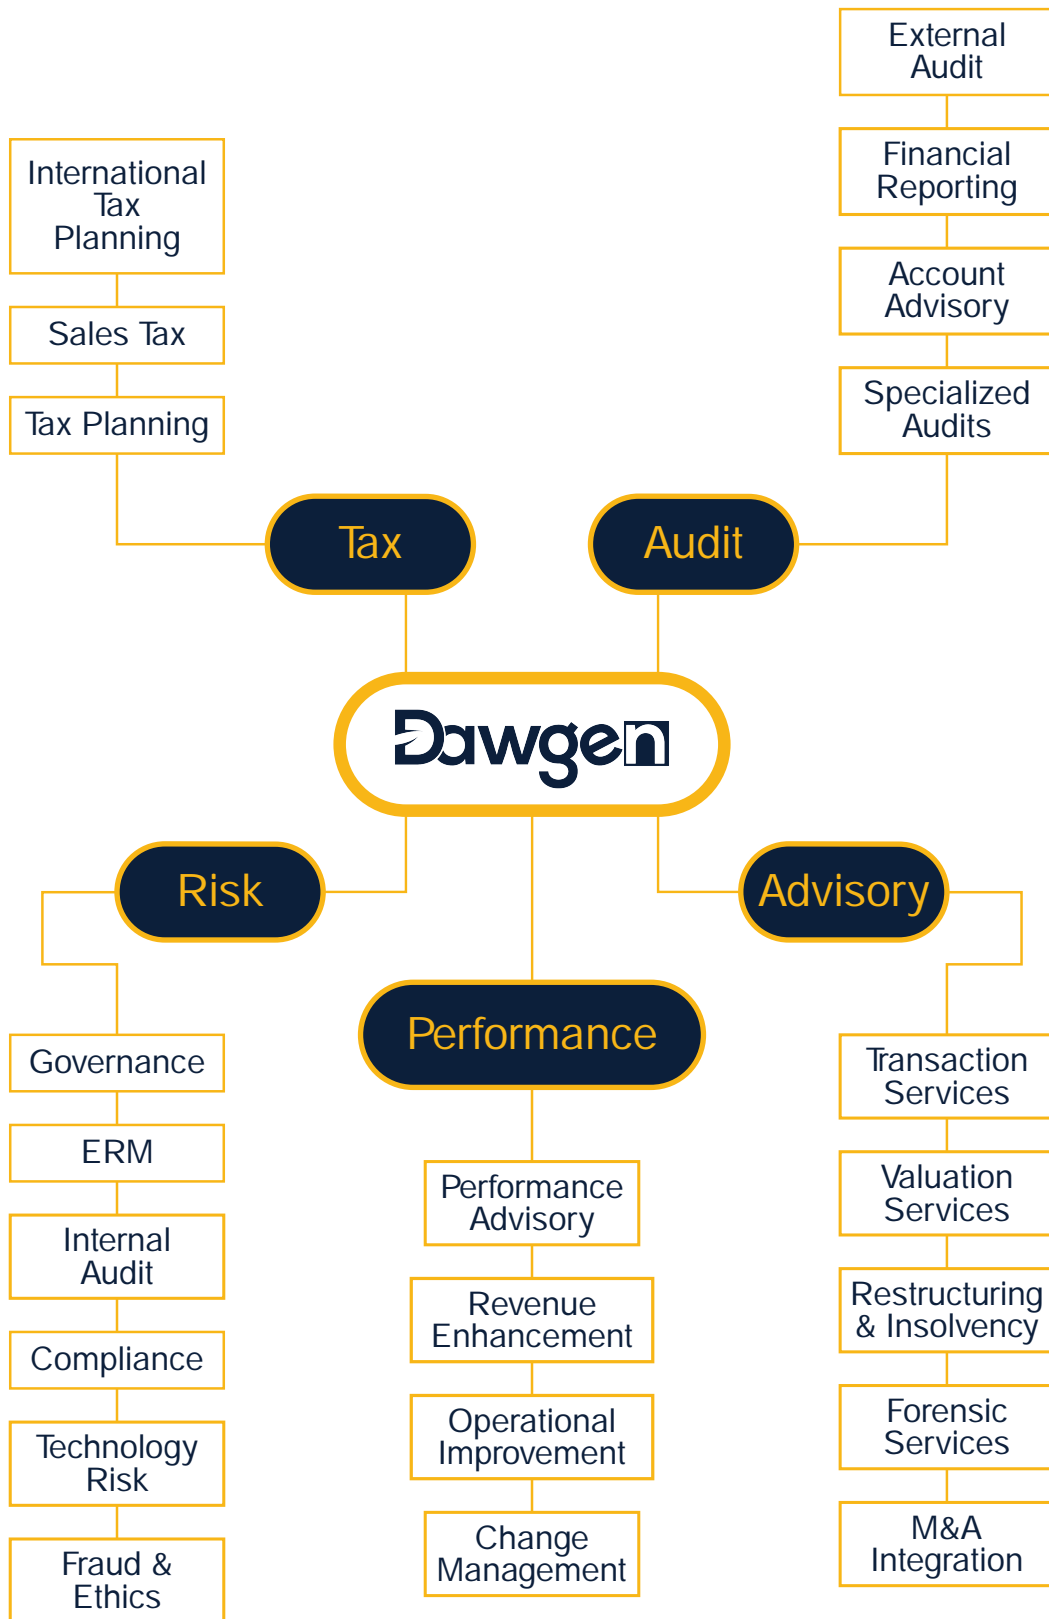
External Audit

Financial Reporting

Account Advisory

Specialized Audits

International Tax Planning

Sales Tax

Tax Planning

Tax

Audit

Dawgen

Risk

Advisory

Performance

Governance

ERM

Internal Audit

Compliance

Technology Risk

Fraud & Ethics

Performance Advisory

Revenue Enhancement

Operational Improvement

Change Management

Transaction Services

Valuation Services

Restructuring & Insolvency

Forensic Services

M&A Integration